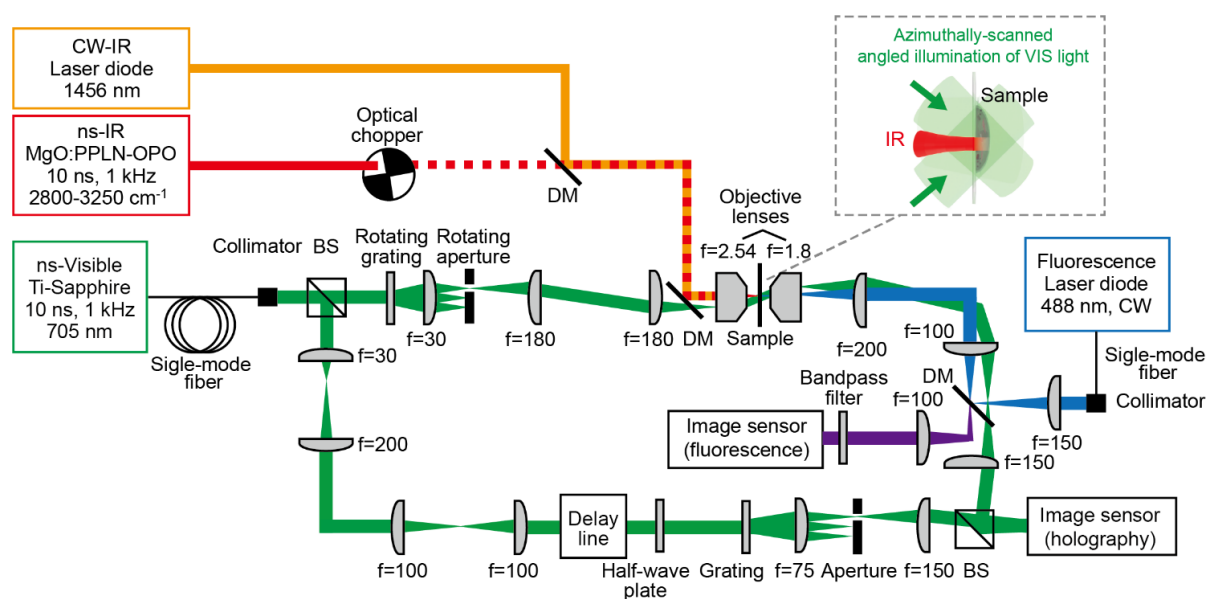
CW-IR
Laser diode
1456 nm

ns-IR
MgO:PPLN-OPO
10 ns, 1 kHz
2800-3250 cm$^{-1}$

Optical chopper

DM

Azimuthally-scanned angled illumination of VIS light

Sample

IR

Objective lenses

f=2.54 f=1.8

ns-Visible
Ti-Sapphire
10 ns, 1 kHz
705 nm

Collimator BS

Rotating grating

Rotating aperture

Sigle-mode fiber

f=30

f=30

f=180

f=180

DM

Sample

f=200

f=100

Fluorescence
Laser diode
488 nm, CW

Sigle-mode fiber

Collimator

Bandpass filter

DM

f=100

Image sensor
(fluorescence)

f=150

f=150

f=200

Image sensor
(holography)

Delay line

f=100

f=100

Half-wave plate

Grating

f=75

Aperture

f=150

BS